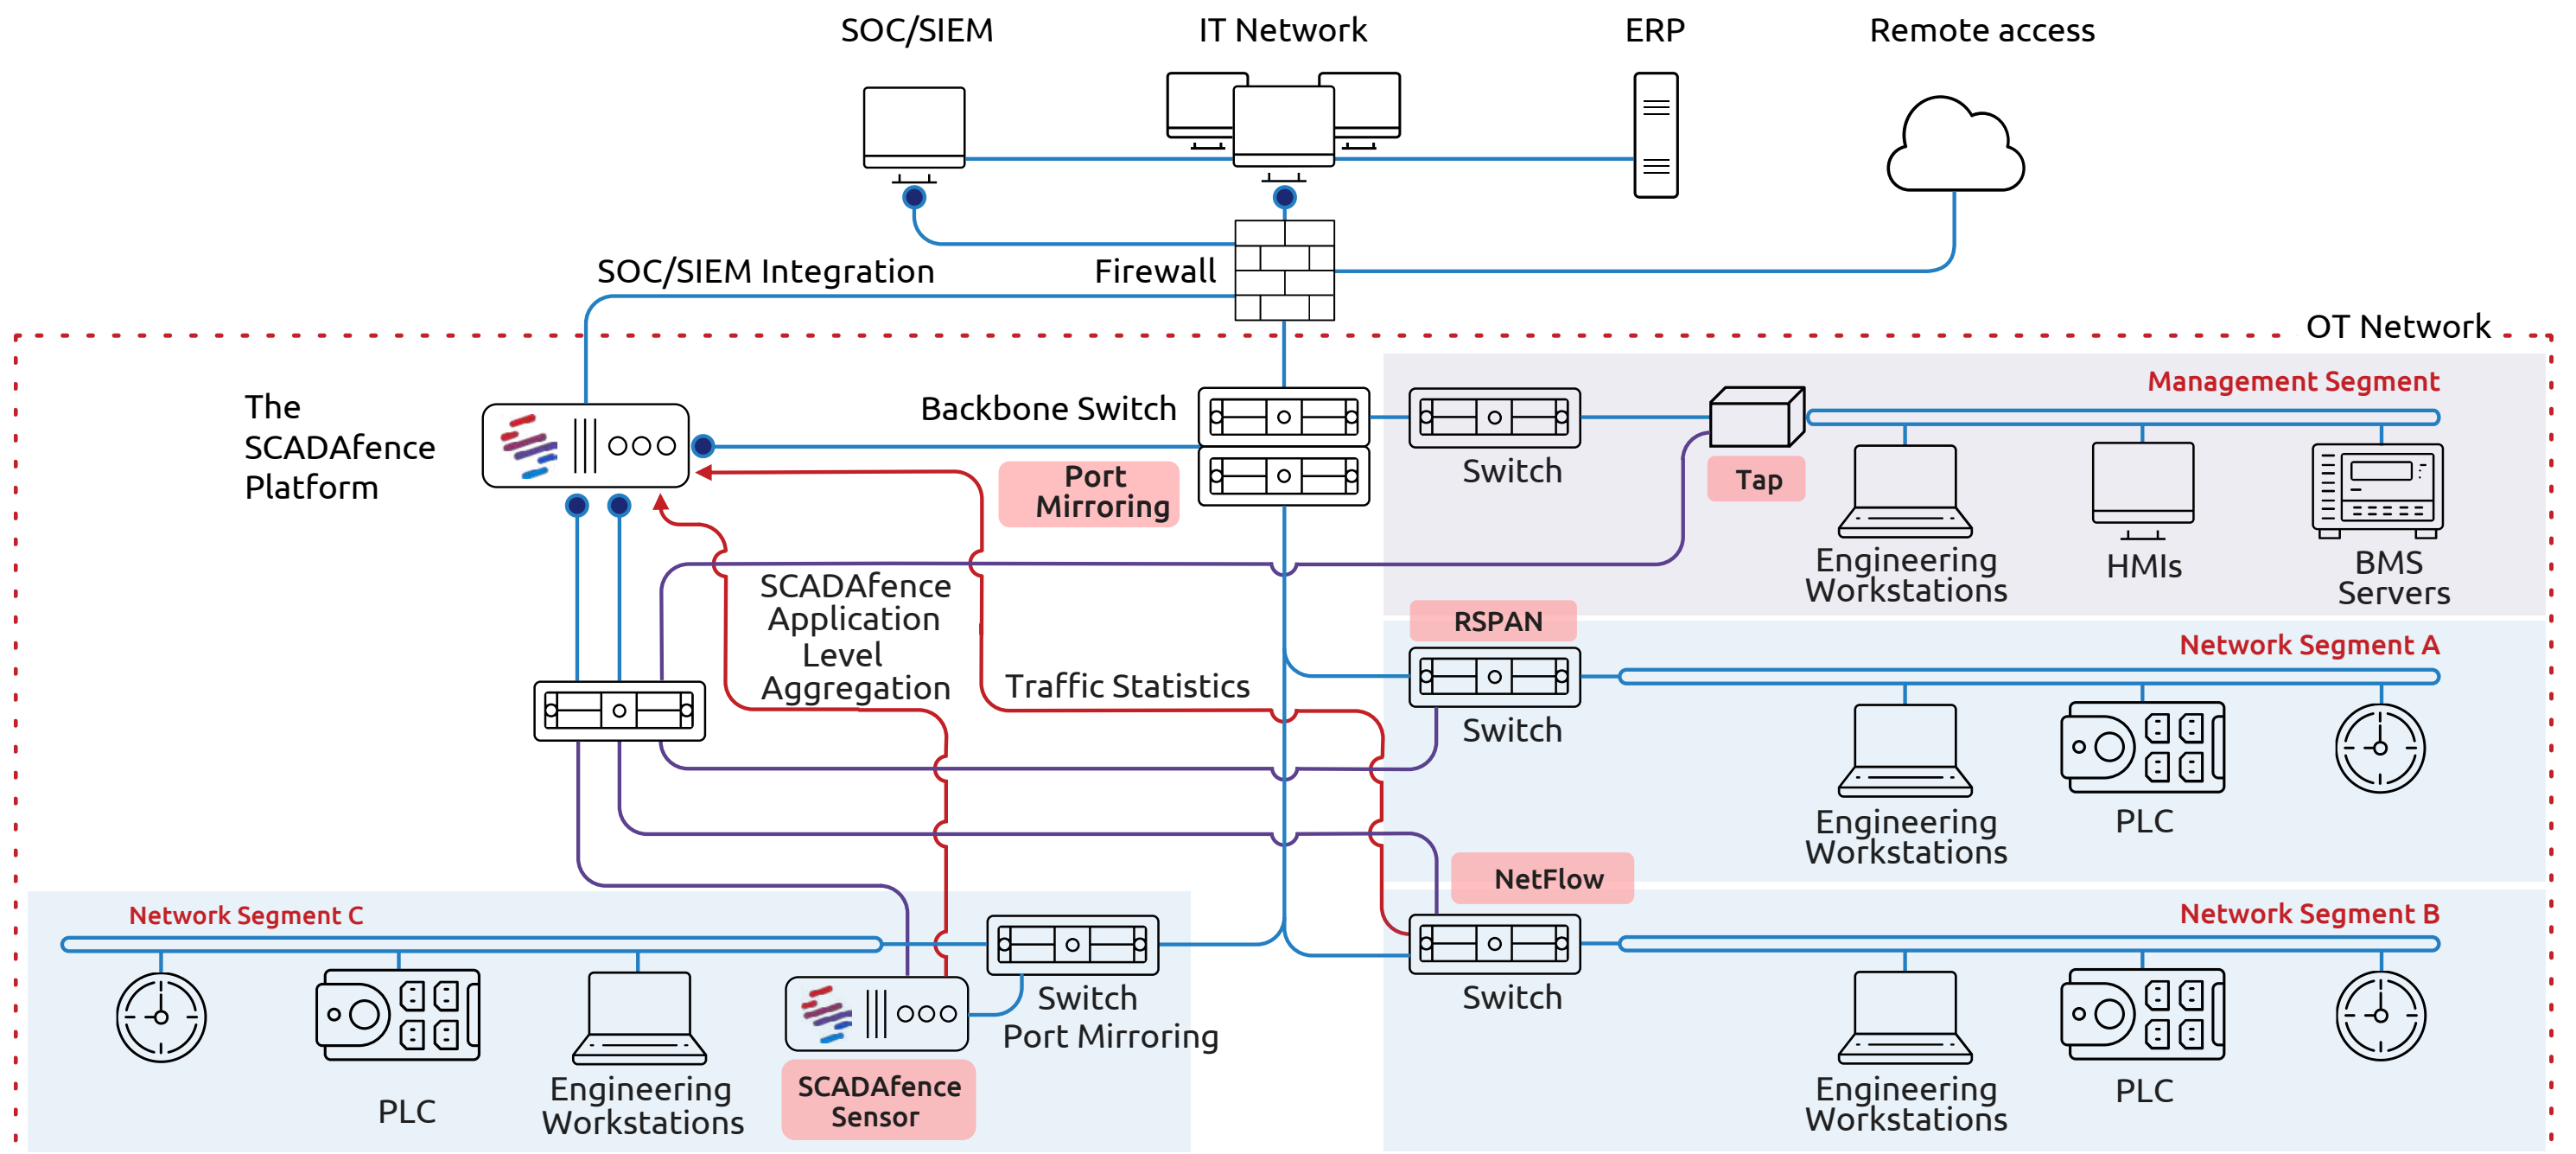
SOC/SIEM
IT Network
ERP
Remote access

SOC/SIEM Integration
Firewall

OT Network

The SCADAfence Platform

Backbone Switch

Port Mirroring

Switch

Tap

Management Segment

Engineering Workstations

HMIs

BMS Servers

SCADAfence Application Level Aggregation

Traffic Statistics

RSPAN

Network Segment A

Switch

Engineering Workstations

PLC

NetFlow

Network Segment C

Network Segment B

Switch
Port Mirroring

Switch

PLC

Engineering Workstations

SCADAfence Sensor

Engineering Workstations

PLC